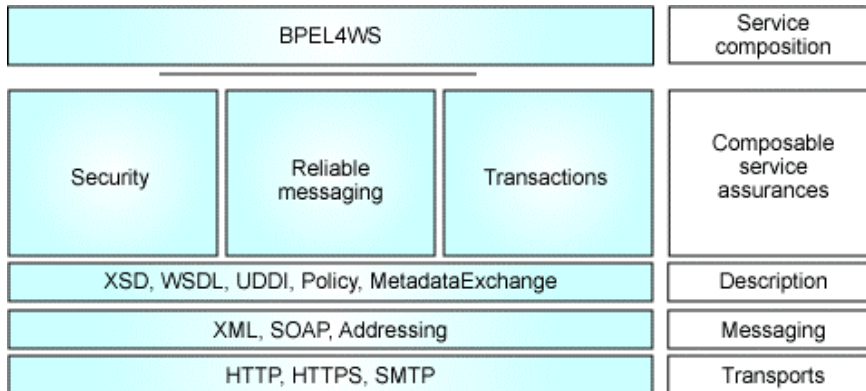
BPEL4WS

Service composition

Security

Reliable messaging

Transactions

Composable service assurances

XSD, WSDL, UDDI, Policy, MetadataExchange

Description

XML, SOAP, Addressing

Messaging

HTTP, HTTPS, SMTP

Transports